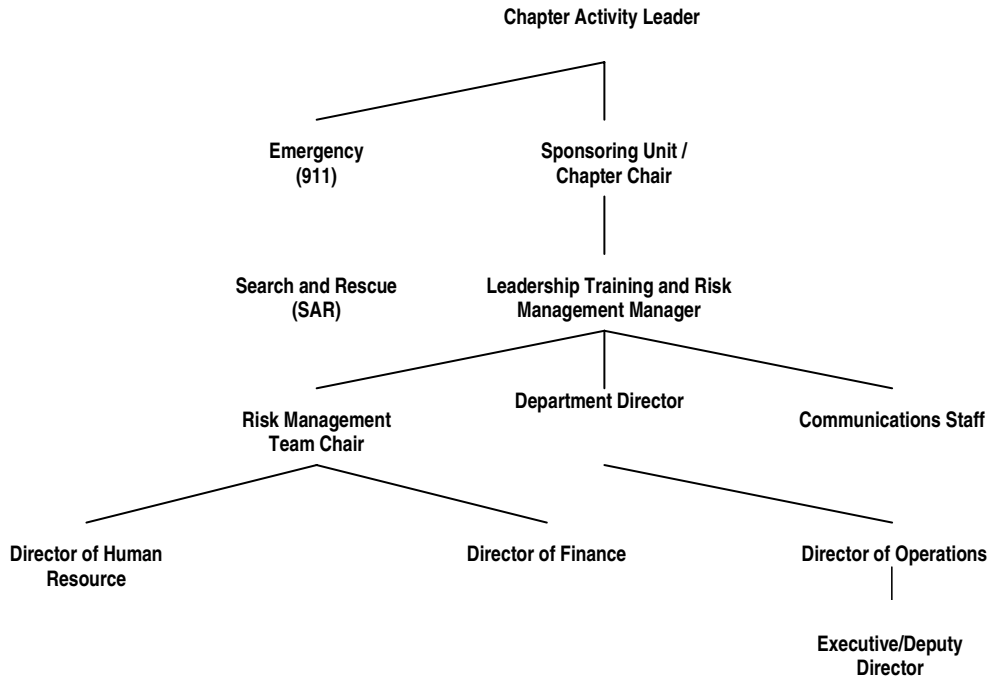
Chapter Activity Leader

Emergency (911)

Sponsoring Unit / Chapter Chair

Search and Rescue (SAR)

Leadership Training and Risk Management Manager

Risk Management Team Chair

Department Director

Communications Staff

Director of Human Resource

Director of Finance

Director of Operations

Executive/Deputy Director